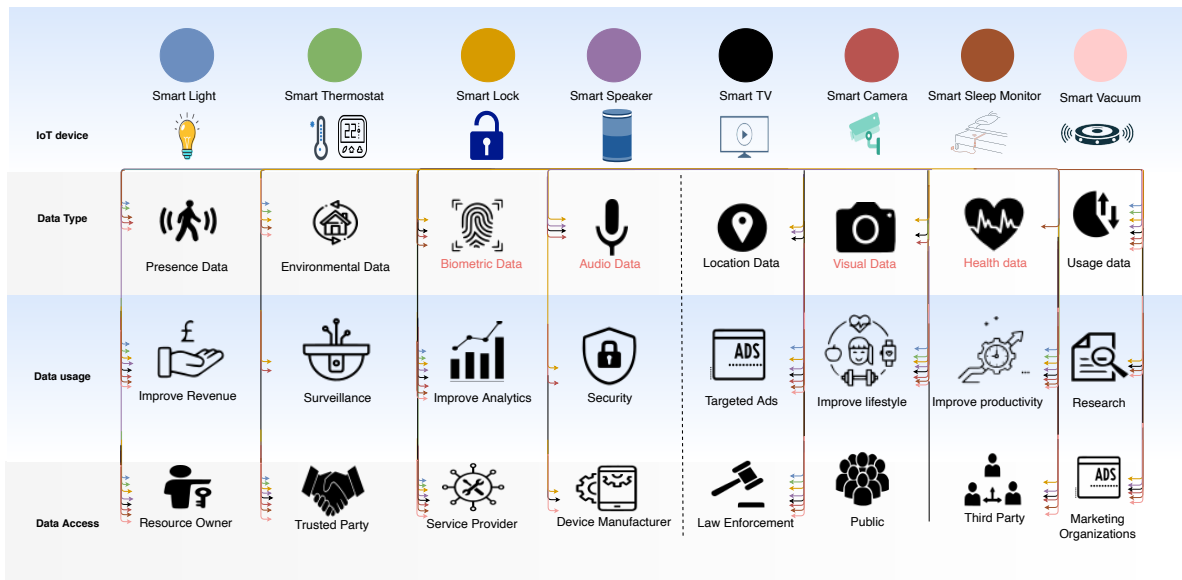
Smart Light
Smart Thermostat
Smart Lock
Smart Speaker
Smart TV
Smart Camera
Smart Sleep Monitor
Smart Vacuum

IoT device

22°

Data Type

Presence Data
Environmental Data
Biometric Data
Audio Data
Location Data
Visual Data
Health data
Usage data

Data usage

£

Improve Revenue
Surveillance
Improve Analytics
Security
ADS
Targeted Ads
Improve lifestyle
Improve productivity
Research

Data Access

Resource Owner
Trusted Party
Service Provider
Device Manufacturer
Law Enforcement
Public
Third Party
ADS
Marketing Organizations